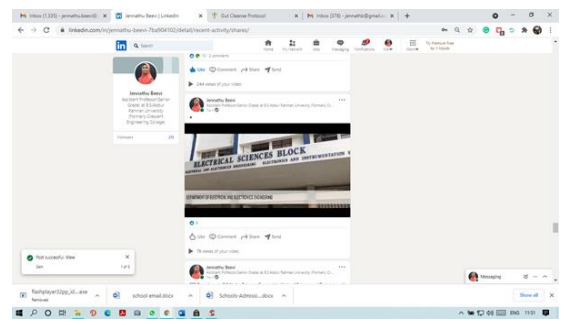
Inbox (1335) - jennathu.beevi@ | Jennathu Beevi | LinkedIn | Gut Cleanser Protocol | Inbox (278) - jennathb@gmail.c | +

linkedin.com/in/jennathu-beevi-7ba904102/detail/recent-activity/shares/

Search

Home My Network Jobs Messaging Notifications Me Work Try Premium Free for 1 Month

2 comments

Like Comment Share Send

244 views of your video

Jennathu Beevi
Assistant Professor(Senior Grade) at B.S.Abdur Rahman University (Formerly Crescent Engineering College)

Followers 29

Jennathu Beevi
Assistant Professor(Senior Grade) at B.S.Abdur Rahman University (Formerly Cr...

ELECTRICAL SCIENCES BLOCK

DEPARTMENT OF ELECTRICAL AND ELECTRONICS ENGINEERING

Like Comment Share Send

76 views of your video

Jennathu Beevi
Assistant Professor(Senior Grade) at B.S.Abdur Rahman University (Formerly Cr...

Post successful. View
1 of 5

Messaging

flashplayer32pp_id....exe Removed

school email.docx

Schools-Admissi....docx

Show all

ENG 11:51